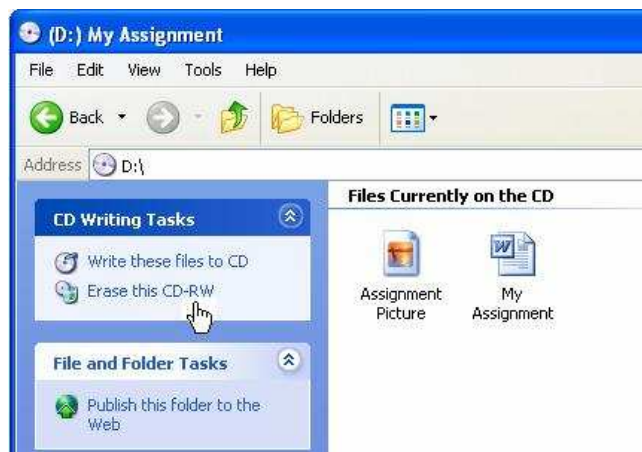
(D:) My Assignment

File Edit View Tools Help

Back Folders

Address D:\

CD Writing Tasks

Write these files to CD

Erase this CD-RW

File and Folder Tasks

Publish this folder to the Web

Files Currently on the CD

Assignment Picture

My Assignment